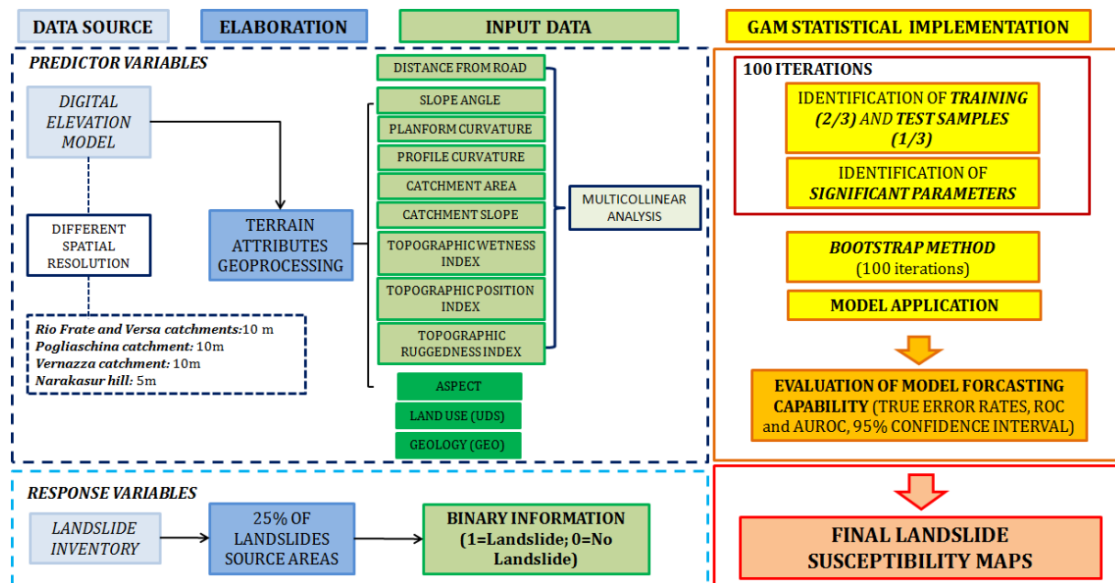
DATA SOURCE

ELABORATION

INPUT DATA

GAM STATISTICAL IMPLEMENTATION

PREDICTOR VARIABLES

DIGITAL ELEVATION MODEL

DIFFERENT SPATIAL RESOLUTION

Rio Frate and Versa catchments: 10 m
Pogliaschina catchment: 10m
Vernazza catchment: 10m
Narakasur hill: 5m

TERRAIN ATTRIBUTES GEOPROCESSING

DISTANCE FROM ROAD

SLOPE ANGLE

PLANFORM CURVATURE

PROFILE CURVATURE

CATCHMENT AREA

CATCHMENT SLOPE

TOPOGRAPHIC WETNESS INDEX

TOPOGRAPHIC POSITION INDEX

TOPOGRAPHIC RUGGEDNESS INDEX

ASPECT

LAND USE (UDS)

GEOLOGY (GEO)

MULTICOLLINEAR ANALYSIS

100 ITERATIONS

IDENTIFICATION OF TRAINING (2/3) AND TEST SAMPLES (1/3)

IDENTIFICATION OF SIGNIFICANT PARAMETERS

BOOTSTRAP METHOD (100 iterations)

MODEL APPLICATION

EVALUATION OF MODEL FORCASTING CAPABILITY (TRUE ERROR RATES, ROC and AUROC, 95% CONFIDENCE INTERVAL)

RESPONSE VARIABLES

LANDSLIDE INVENTORY

25% OF LANDSLIDES SOURCE AREAS

BINARY INFORMATION (1=Landslide; 0=No Landslide)

FINAL LANDSLIDE SUSCEPTIBILITY MAPS